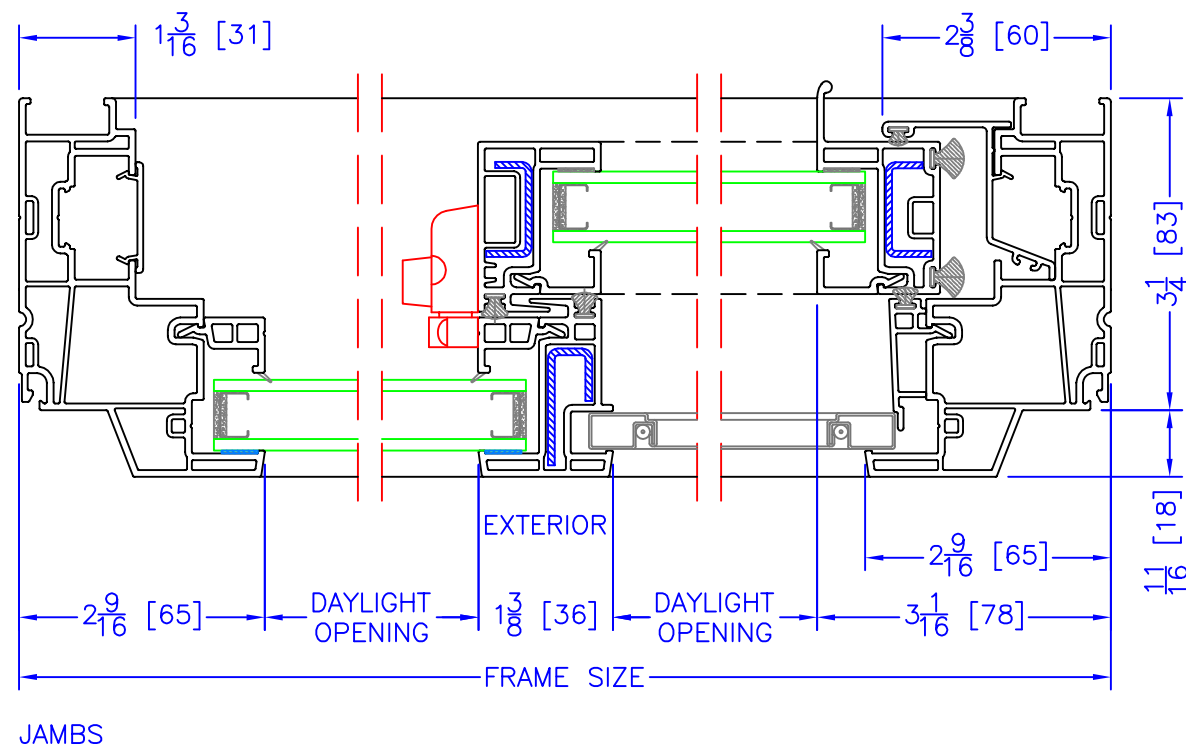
$1\frac{3}{16}$ [31]

$2\frac{3}{8}$ [60]

$3\frac{1}{4}$ [83]

$\frac{11}{16}$ [18]

EXTERIOR

$2\frac{9}{16}$ [65]

$2\frac{9}{16}$ [65]

DAYLIGHT OPENING

$1\frac{3}{8}$ [36]

DAYLIGHT OPENING

$3\frac{1}{16}$ [78]

FRAME SIZE

JAMBS